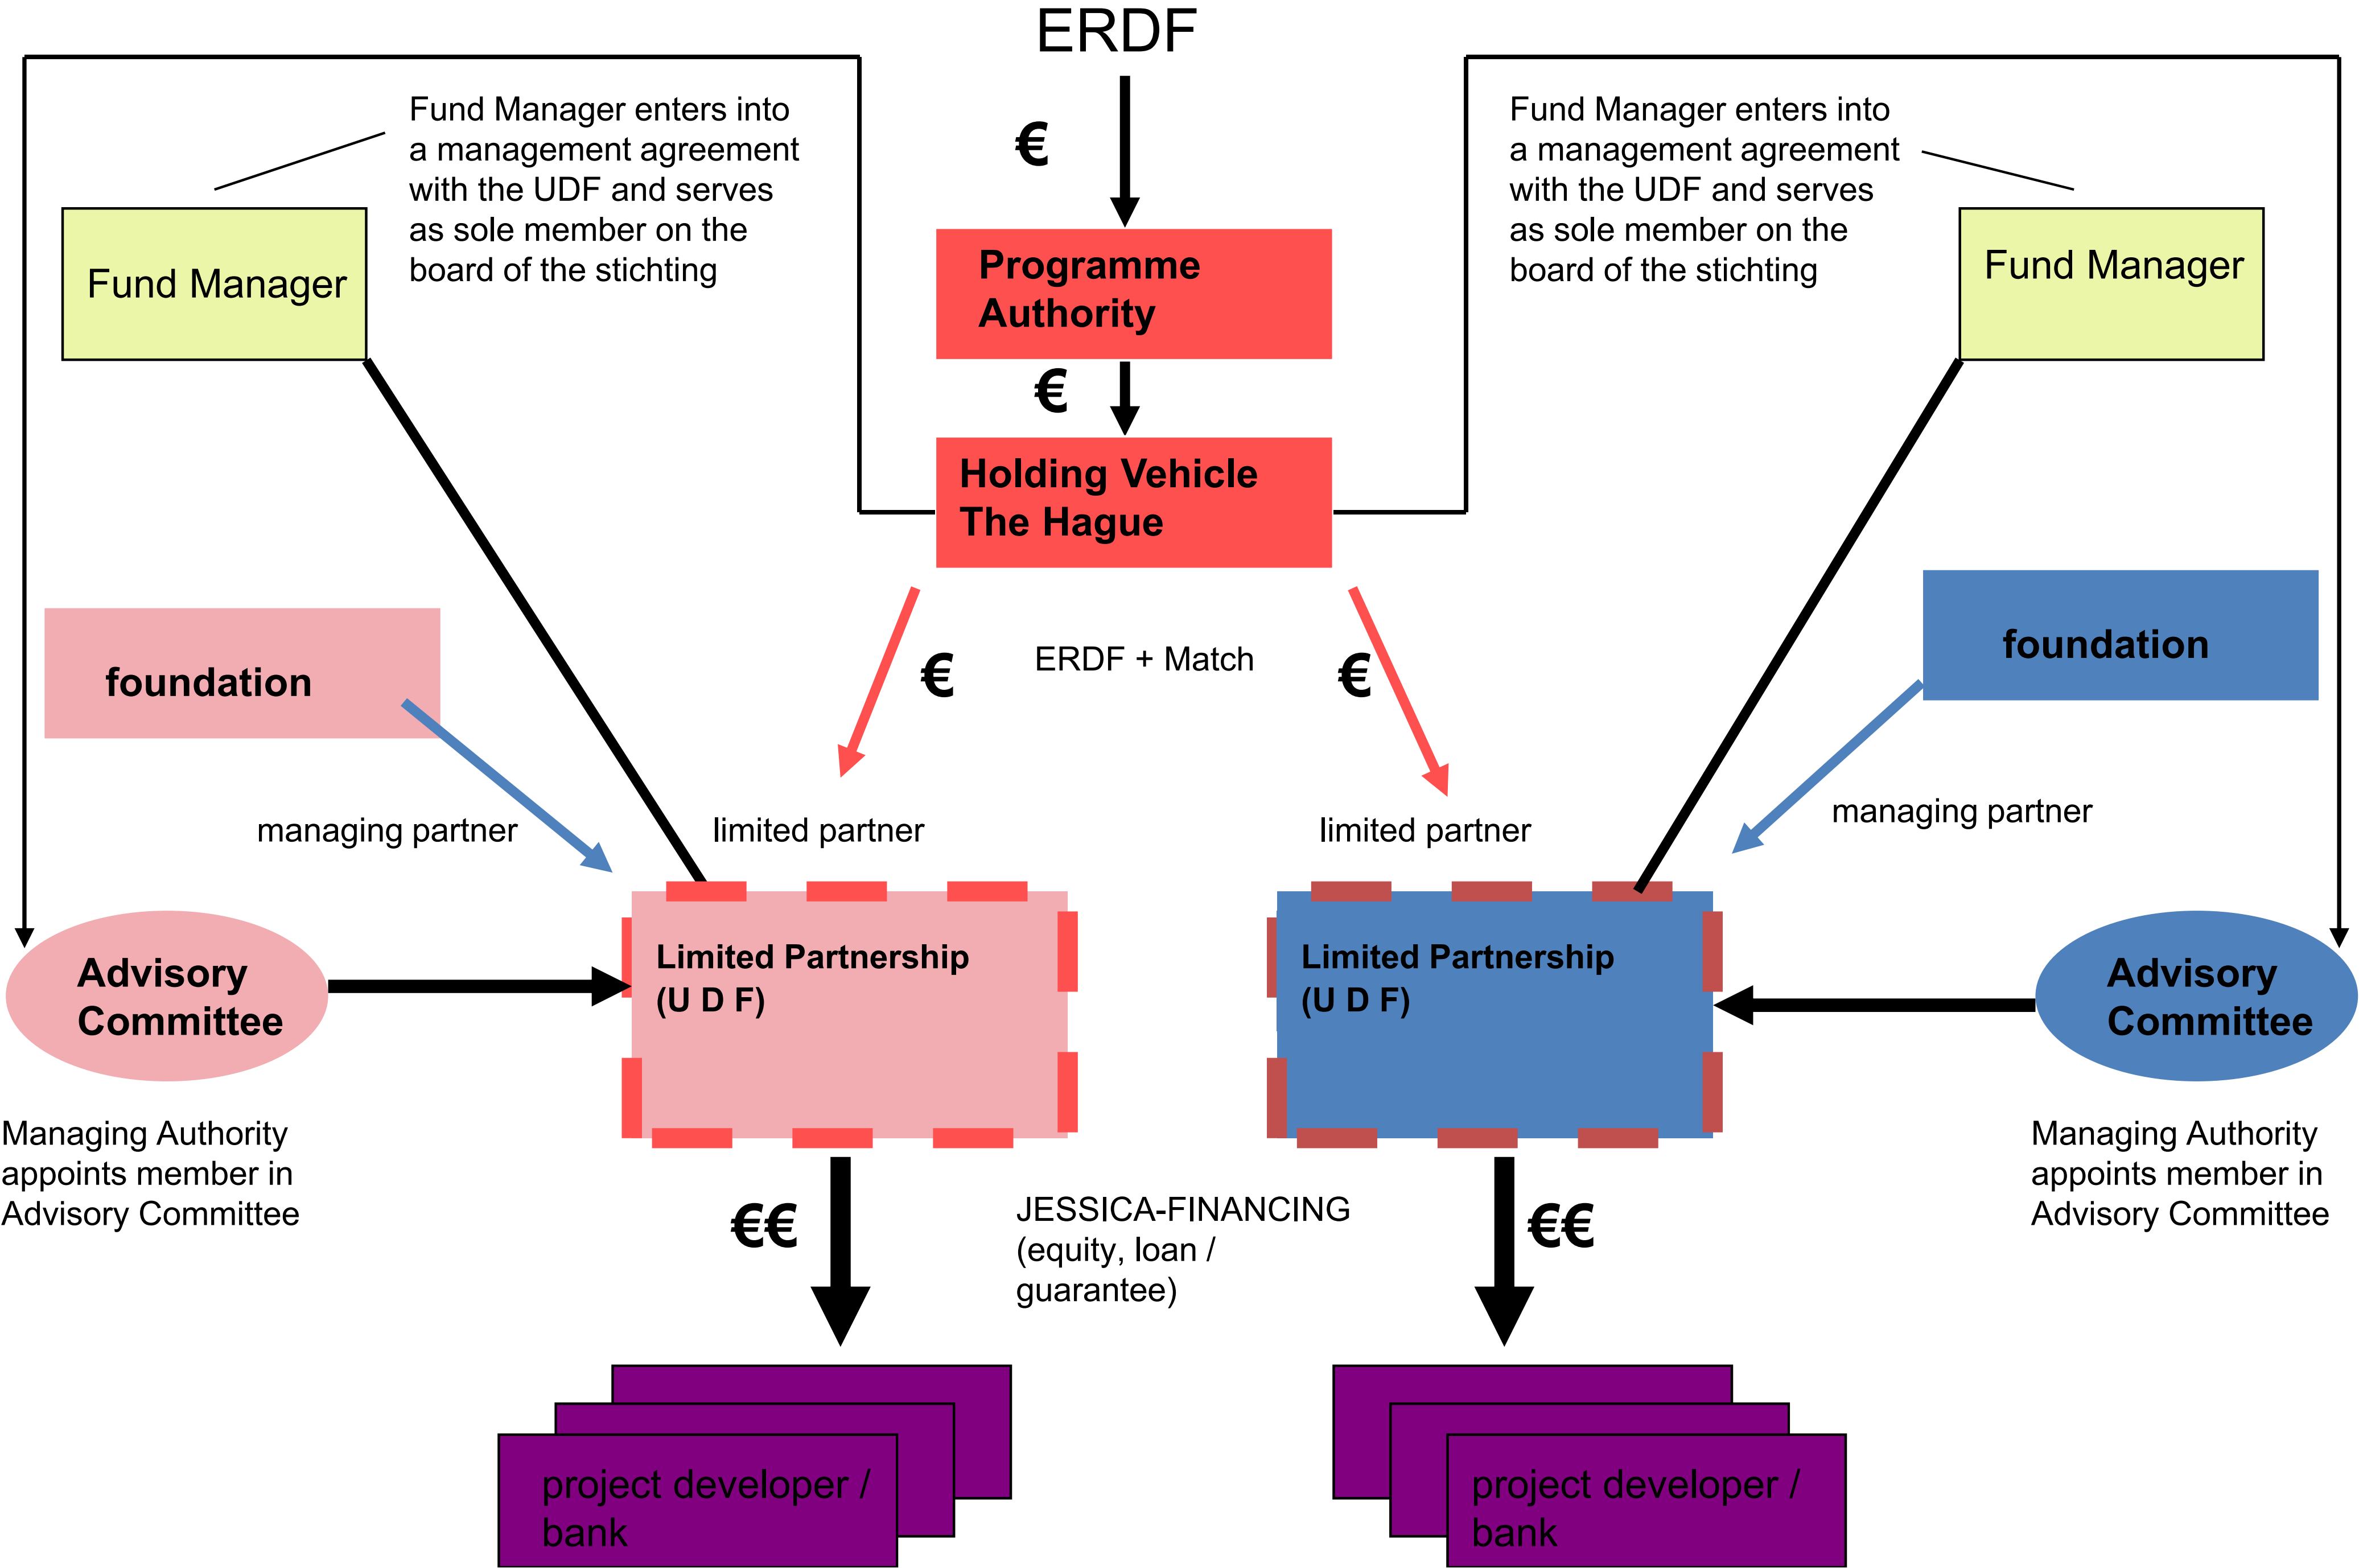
ERDF

€

Fund Manager enters into a management agreement with the UDF and serves as sole member on the board of the stichting

Fund Manager enters into a management agreement with the UDF and serves as sole member on the board of the stichting

Fund Manager

Programme Authority

Fund Manager

€

Holding Vehicle The Hague

foundation

foundation

€

ERDF + Match

€

managing partner

limited partner

limited partner

managing partner

Advisory Committee

Limited Partnership (U D F)

Limited Partnership (U D F)

Advisory Committee

Managing Authority appoints member in Advisory Committee

Managing Authority appoints member in Advisory Committee

€€

JESSICA-FINANCING (equity, loan / guarantee)

€€

project developer / bank

project developer / bank